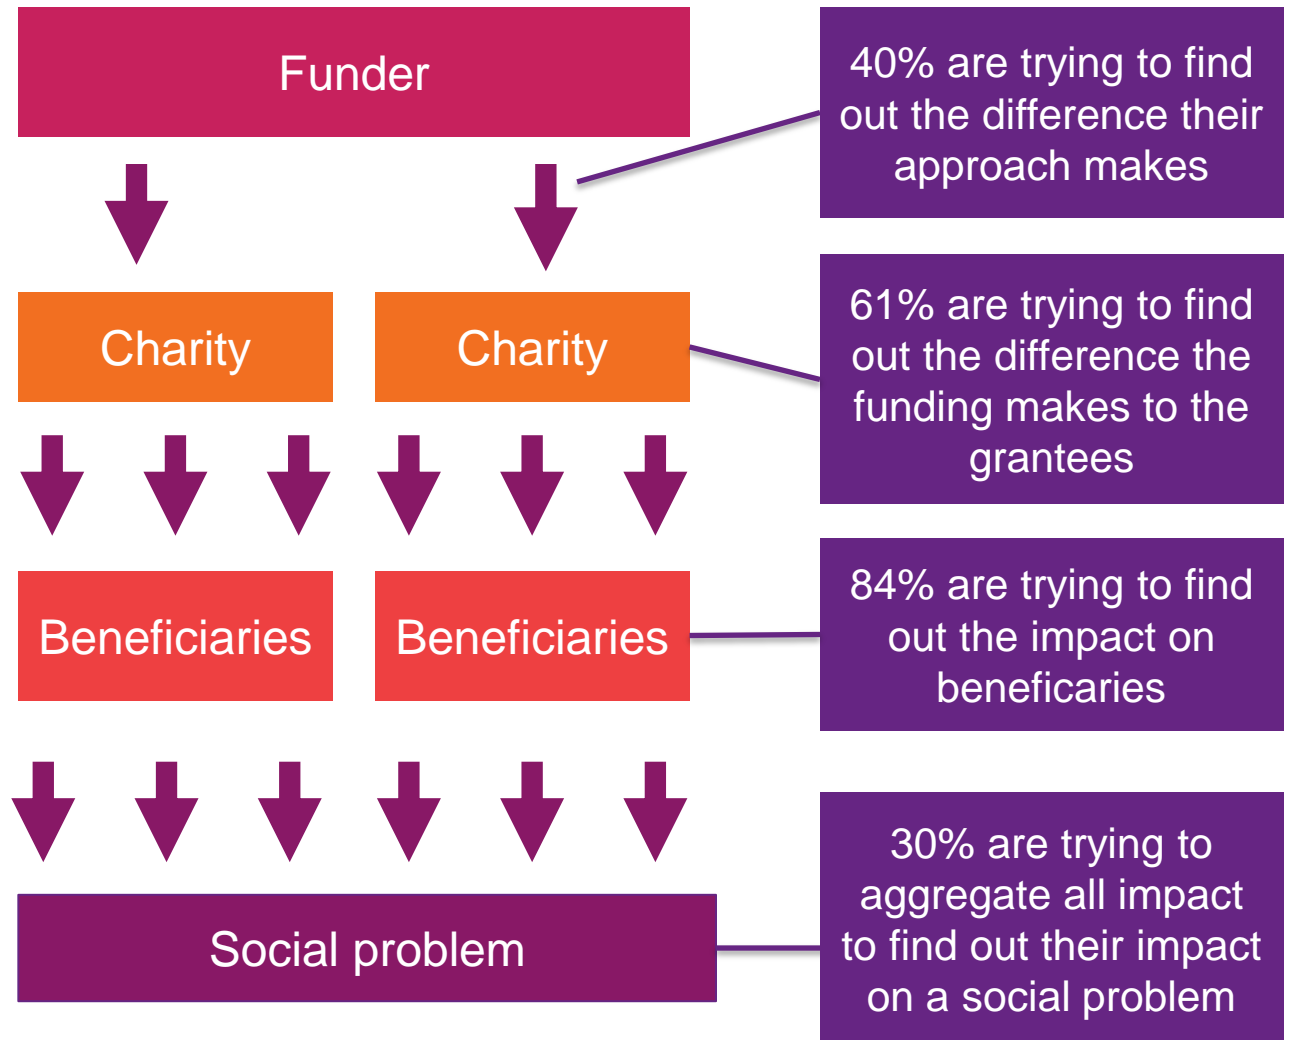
Funder

Charity

Charity

Beneficiaries

Beneficiaries

Social problem

40% are trying to find out the difference their approach makes

61% are trying to find out the difference the funding makes to the grantees

84% are trying to find out the impact on beneficaries

30% are trying to aggregate all impact to find out their impact on a social problem